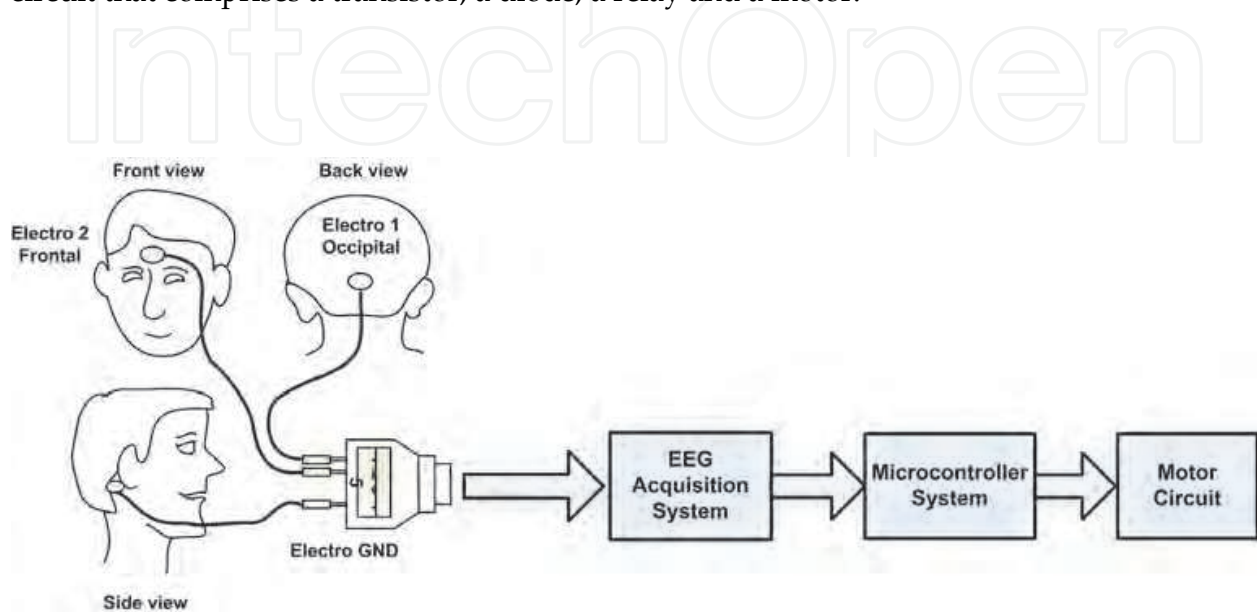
circuit that comprises a transistor, a diode, a relay and a motor.

IntechOpen

Front view

Back view

Electro 2 Frontal

Electro 1 Occipital

Electro GND

Side view

EEG Acquisition System

Microcontroller System

Motor Circuit